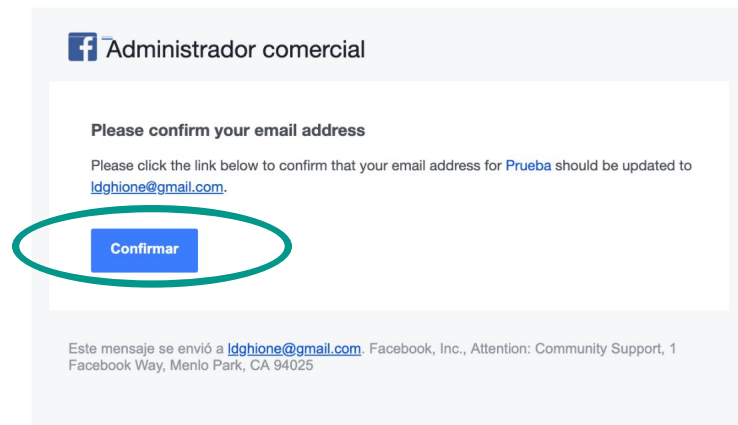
Administrador comercial

Please confirm your email address

Please click the link below to confirm that your email address for Prueba should be updated to ldghione@gmail.com.

Confirmar

Este mensaje se envió a ldghione@gmail.com. Facebook, Inc., Attention: Community Support, 1 Facebook Way, Menlo Park, CA 94025